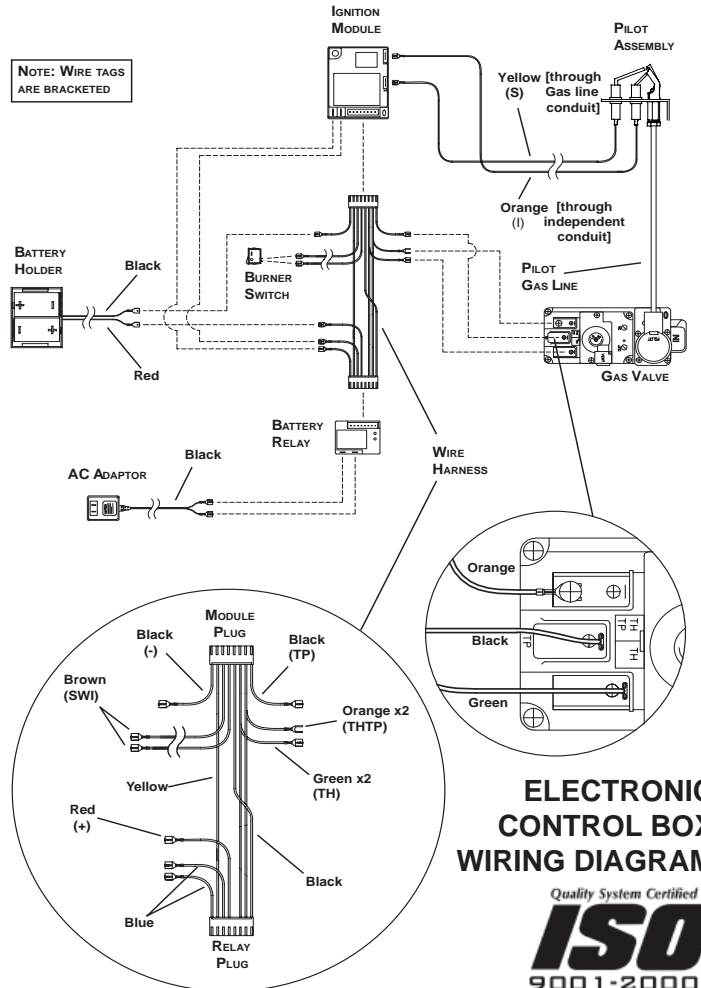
Ignition Module

Pilot Assembly

Note: Wire tags are bracketed

Yellow (S) [through Gas line conduit]

Orange (I) [through independent conduit]

Battery Holder

Black

Burner Switch

Pilot Gas Line

Red

Gas Valve

Battery Relay

Wire Harness

AC Adaptor

Black

Orange

Black

TP

TH TP

TH

Green

Module Plug

Black (-)

Black (TP)

Brown (SWI)

Orange x2 (THTP)

Green x2 (TH)

Yellow

Red (+)

Black

Blue

Relay Plug

ELECTRONIC CONTROL BOX WIRING DIAGRAM

Quality System Certified

ISO

9001-2000